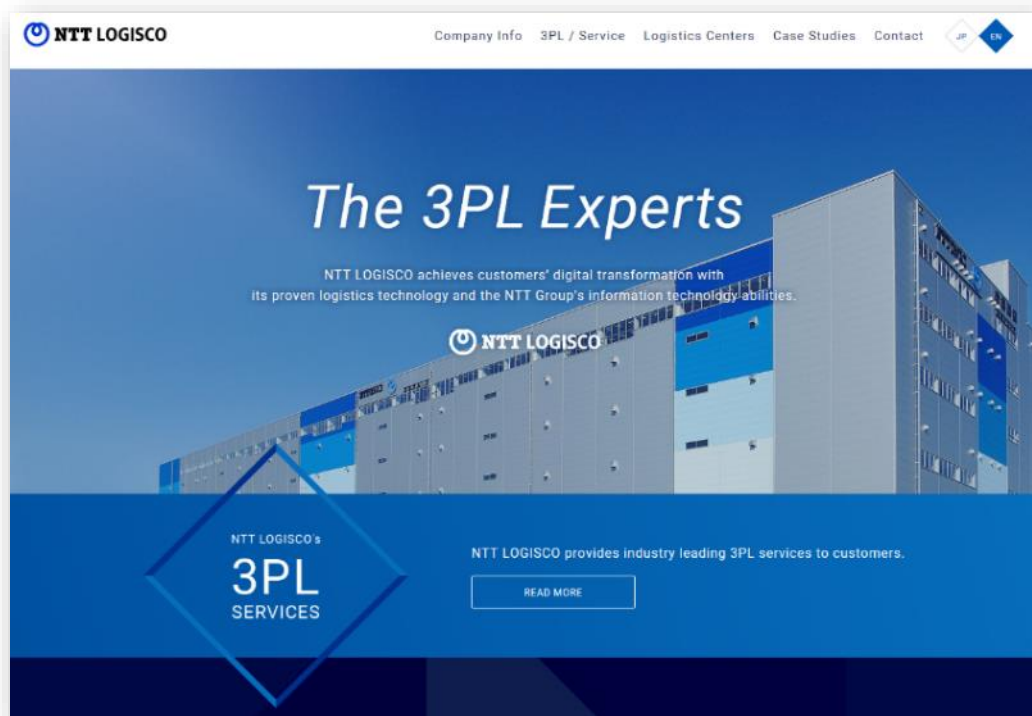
NTT LOGISCO

Company Info 3PL / Service Logistics Centers Case Studies Contact JP EN

The 3PL Experts

NTT LOGISCO achieves customers' digital transformation with its proven logistics technology and the NTT Group's information technology abilities.

NTT LOGISCO

NTT LOGISCO's
3PL
SERVICES

NTT LOGISCO provides industry leading 3PL services to customers.

READ MORE